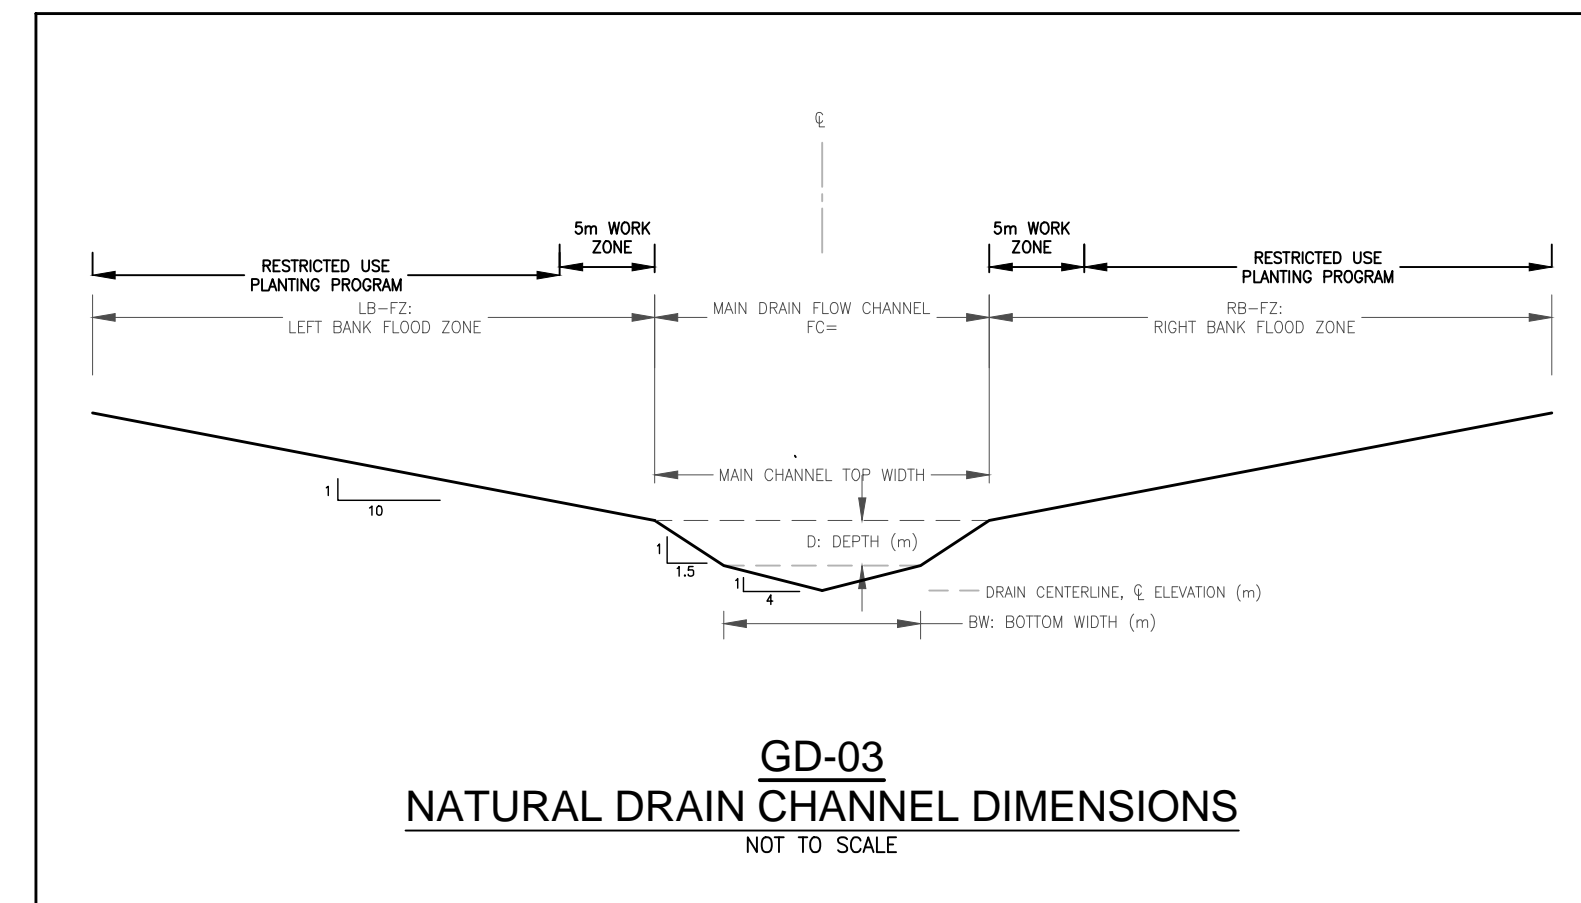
℄

5m WORK ZONE

5m WORK ZONE

RESTRICTED USE PLANTING PROGRAM

RESTRICTED USE PLANTING PROGRAM

LB–FZ: LEFT BANK FLOOD ZONE

MAIN DRAIN FLOW CHANNEL FC=

RB–FZ: RIGHT BANK FLOOD ZONE

MAIN CHANNEL TOP WIDTH

1
10

D: DEPTH (m)

1
1.5

1
4

DRAIN CENTERLINE, ℄ ELEVATION (m)

BW: BOTTOM WIDTH (m)

GD-03
NATURAL DRAIN CHANNEL DIMENSIONS
NOT TO SCALE